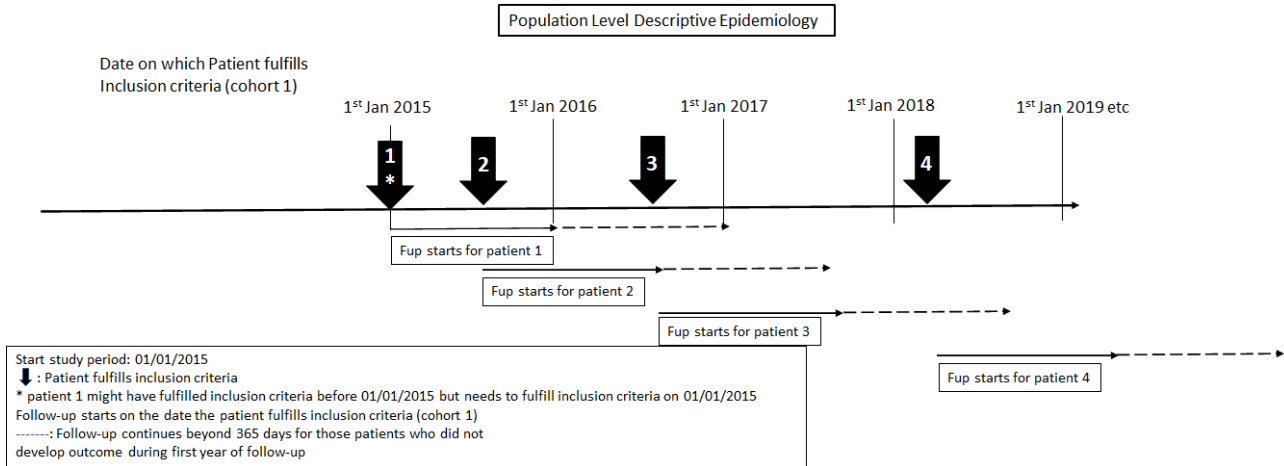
Population Level Descriptive Epidemiology

Date on which Patient fulfills Inclusion criteria (cohort 1)

1$^{st}$ Jan 2015

1$^{st}$ Jan 2016

1$^{st}$ Jan 2017

1$^{st}$ Jan 2018

1$^{st}$ Jan 2019 etc

1
*

2

3

4

Fup starts for patient 1

Fup starts for patient 2

Fup starts for patient 3

Fup starts for patient 4

Start study period: 01/01/2015
: Patient fulfills inclusion criteria
* patient 1 might have fulfilled inclusion criteria before 01/01/2015 but needs to fulfill inclusion criteria on 01/01/2015
Follow-up starts on the date the patient fulfills inclusion criteria (cohort 1)
-------: Follow-up continues beyond 365 days for those patients who did not develop outcome during first year of follow-up